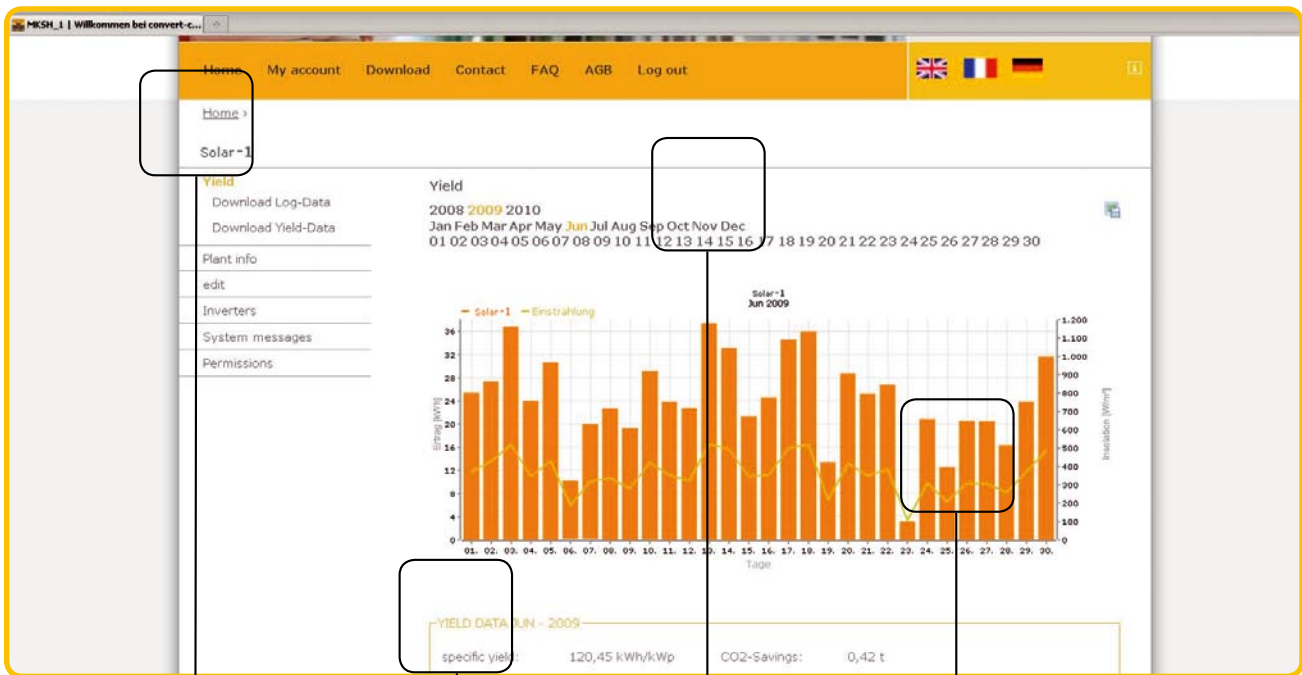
MKSH_1 | Willkommen bei convert-c...

Home My account Download Contact FAQ AGB Log out

Home ›

Solar-1

Yield
Download Log-Data
Download Yield-Data
Plant info
edit
Inverters
System messages
Permissions

Yield

2008 2009 2010
Jan Feb Mar Apr May Jun Jul Aug Sep Oct Nov Dec
01 02 03 04 05 06 07 08 09 10 11 12 13 14 15 16 17 18 19 20 21 22 23 24 25 26 27 28 29 30

Solar-1
Jun 2009

Solar-1 Einstrahlung

36 32 28 24 20 16 12 8 4 0

Ertrag [kWh]

1.200 1.100 1.000 900 800 700 600 500 400 300 200 100 0

Insolation [W/m²]

01. 02. 03. 04. 05. 06. 07. 08. 09. 10. 11. 12. 13. 14. 15. 16. 17. 18. 19. 20. 21. 22. 23. 24. 25. 26. 27. 28. 29. 30.

Tage

YIELD DATA JUN - 2009

specific yield: 120,45 kWh/kWp CO2-Savings: 0,42 t